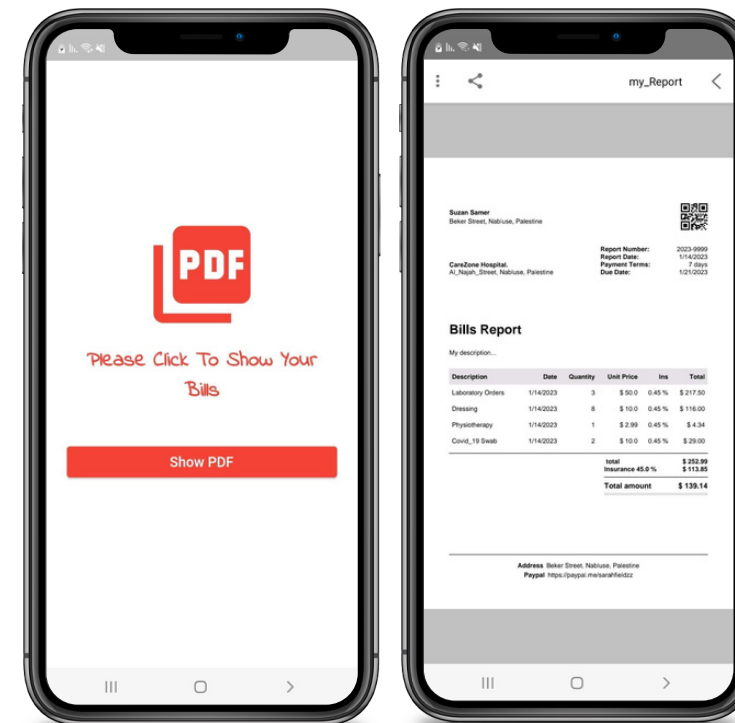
PDF

Please Click To Show Your Bills

Show PDF

my_Report

Suzan Samer
Beker Street, Nabluse, Palestine

CareZone Hospital.
Al_Najah_Street, Nabluse, Palestine

Report Number: 2023-9999
Report Date: 1/14/2023
Payment Terms: 7 days
Due Date: 1/21/2023

Bills Report

My description...

| Description | Date | Quantity | Unit Price | Ins | Total |
|---|---|---|---|---|---|
| Laboratory Orders | 1/14/2023 | 3 | $ 50.0 | 0.45 % | $ 217.50 |
| Dressing | 1/14/2023 | 8 | $ 10.0 | 0.45 % | $ 116.00 |
| Physiotherapy | 1/14/2023 | 1 | $ 2.99 | 0.45 % | $ 4.34 |
| Covid_19 Swab | 1/14/2023 | 2 | $ 10.0 | 0.45 % | $ 29.00 |

total $ 252.99
Insurance 45.0 % $ 113.85
Total amount $ 139.14

Address Beker Street, Nabluse, Palestine
Paypal https://paypal.me/sarahfieldzz